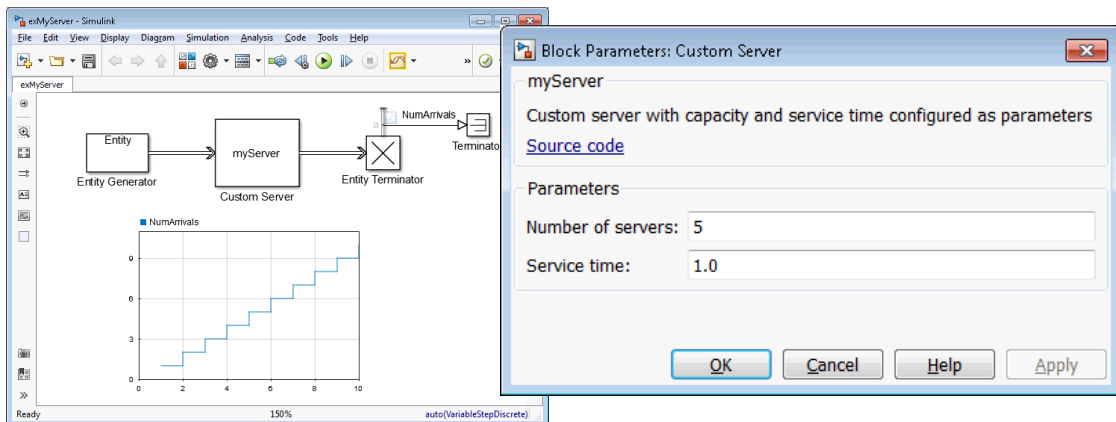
exMyServer - Simulink

File Edit View Display Diagram Simulation Analysis Code Tools Help

exMyServer

Entity
Entity Generator

myServer
Custom Server

a
NumArrivals
Entity Terminator

Terminator

NumArrivals

9
6
3
0

0 2 4 6 8 10

Ready 150% auto(VariableStepDiscrete)

Block Parameters: Custom Server

myServer

Custom server with capacity and service time configured as parameters

Source code

Parameters

Number of servers: 5

Service time: 1.0

OK Cancel Help Apply